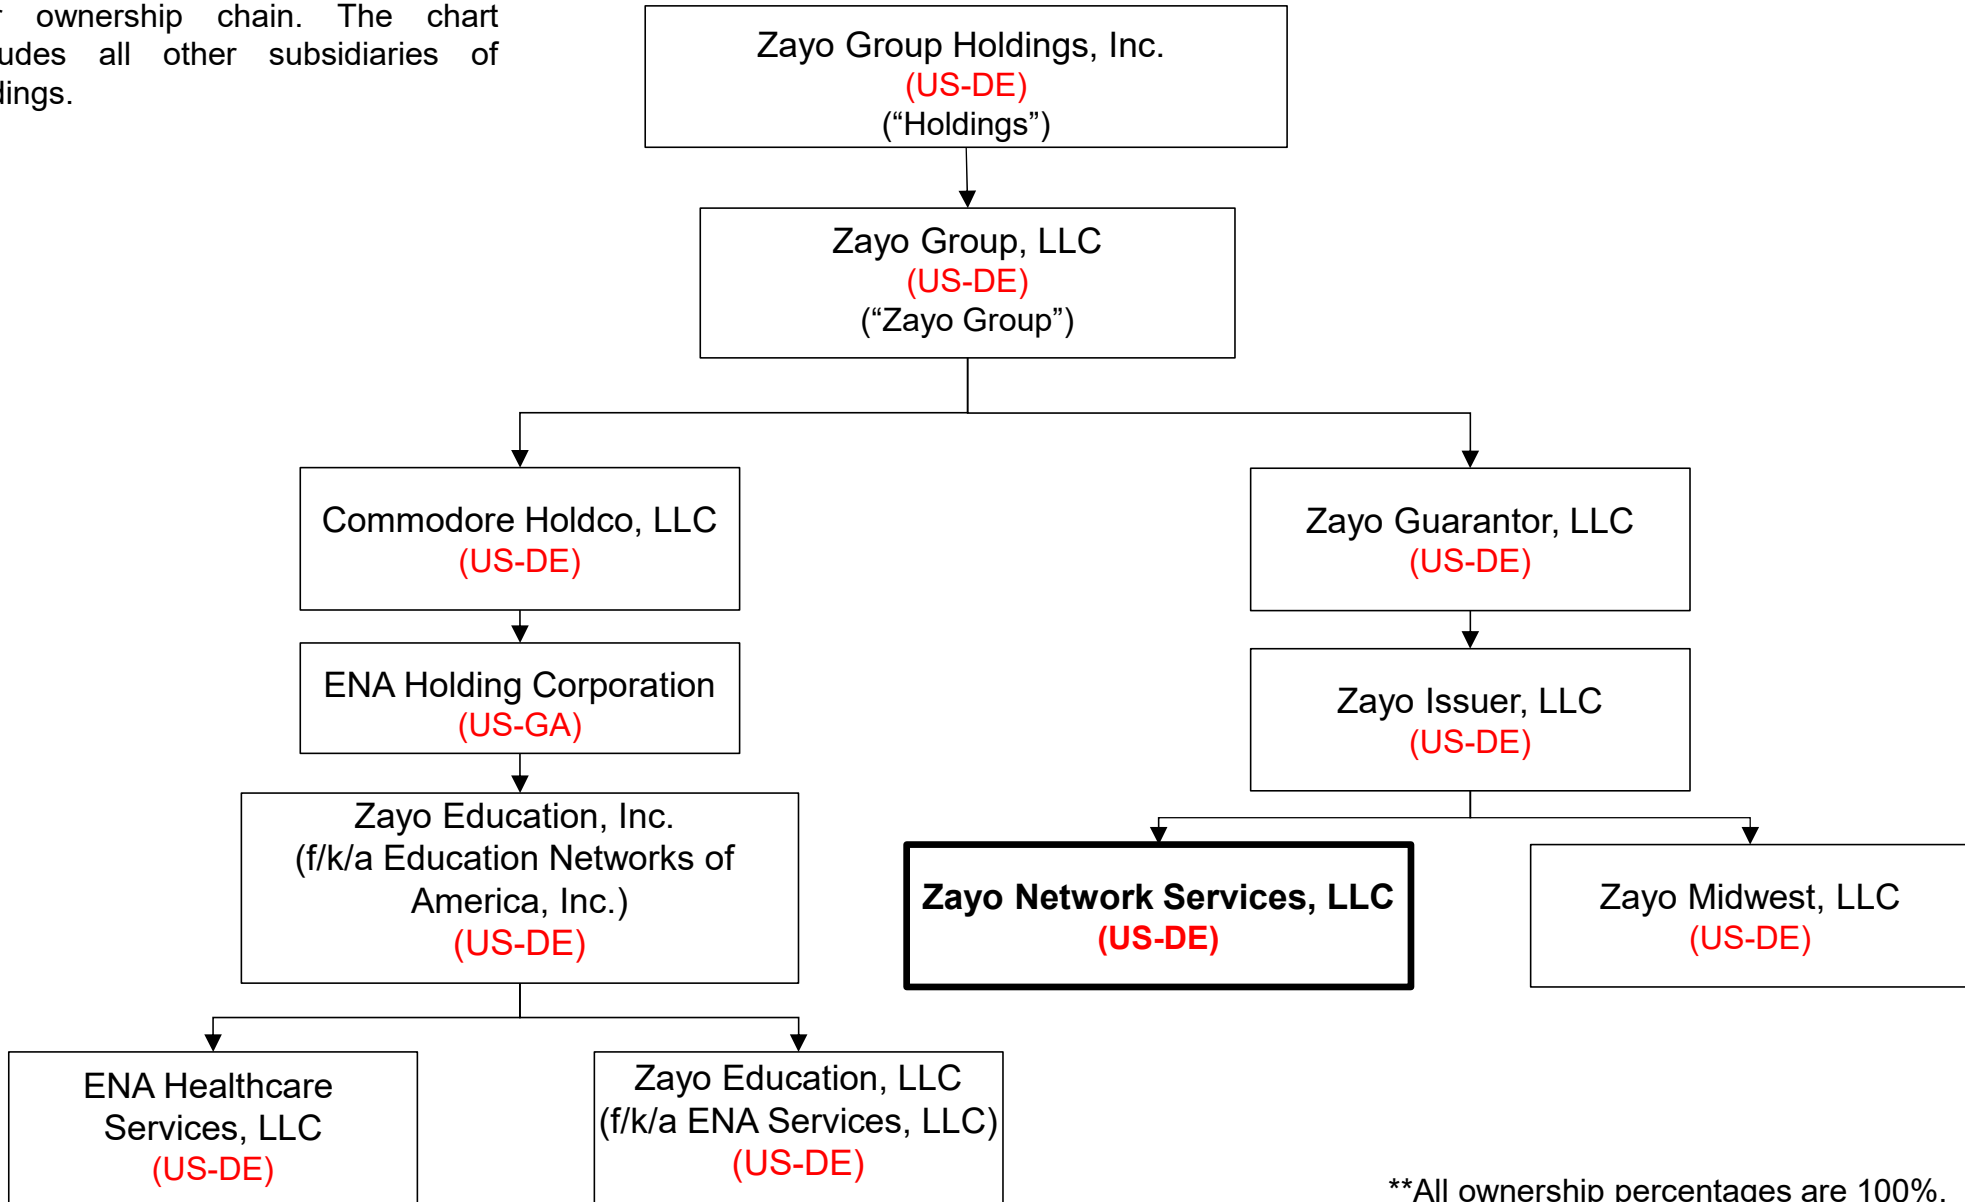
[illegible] ownership chain. The chart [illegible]udes all other subsidiaries of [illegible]lings.

Zayo Group Holdings, Inc.
(US-DE)
("Holdings")

Zayo Group, LLC
(US-DE)
("Zayo Group")

Commodore Holdco, LLC
(US-DE)

ENA Holding Corporation
(US-GA)

Zayo Education, Inc.
(f/k/a Education Networks of America, Inc.)
(US-DE)

ENA Healthcare Services, LLC
(US-DE)

Zayo Education, LLC
(f/k/a ENA Services, LLC)
(US-DE)

Zayo Guarantor, LLC
(US-DE)

Zayo Issuer, LLC
(US-DE)

**Zayo Network Services, LLC**
**(US-DE)**

Zayo Midwest, LLC
(US-DE)

**All ownership percentages are 100%.